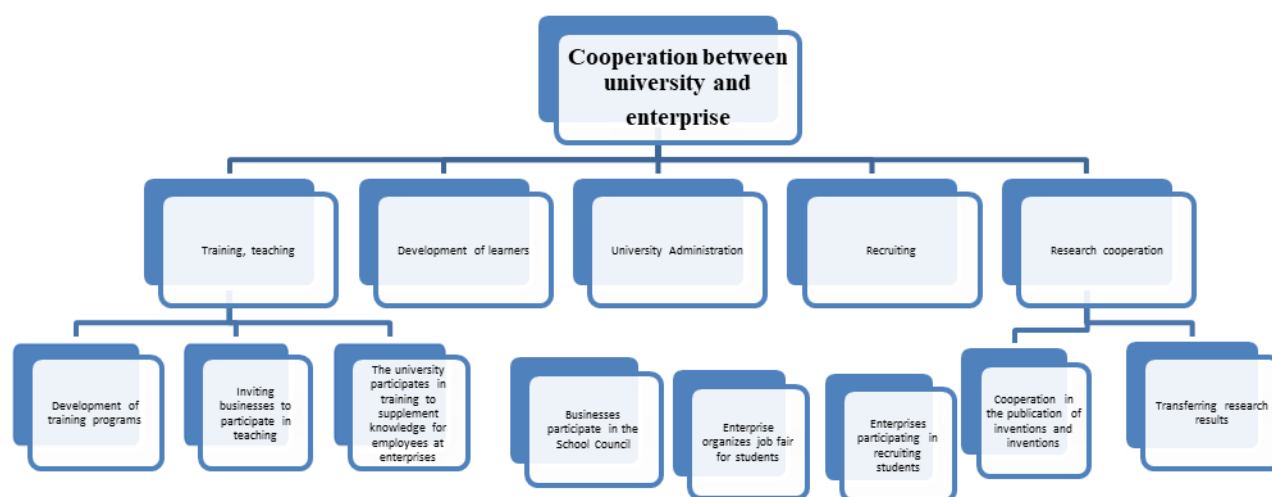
Cooperation between university and enterprise

Training, teaching

Development of learners

University Administration

Recruiting

Research cooperation

Development of training programs

Inviting businesses to participate in teaching

The university participates in training to supplement knowledge for employees at enterprises

Businesses participate in the School Council

Enterprise organizes job fair for students

Enterprises participating in recruiting students

Cooperation in the publication of inventions and inventions

Transferring research results